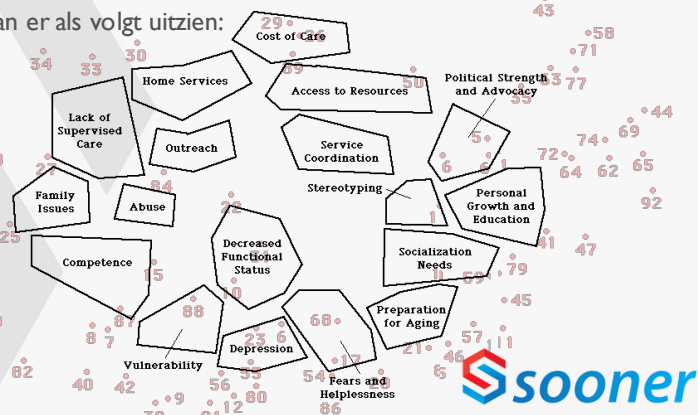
an er als volgt uitzien:

43
58
29
Cost of Care
30
71
34
33
Home Services
89
Access to Resources
50
Political Strength and Advocacy
77
33
Lack of Supervised Care
5
44
Outreach
Service Coordination
74
69
72
64
62
65
27
84
Stereotyping
Family Issues
Abuse
6
Personal Growth and Education
92
22
1
25
Decreased Functional Status
41
47
Competence
Socialization Needs
15
79
45
10
88
68
Preparation for Aging
87
8
7
23
6
57
Depression
21
46
17
82
Vulnerability
56
55
54
Fears and Helplessness
40
42
80
86
12
9
sooner